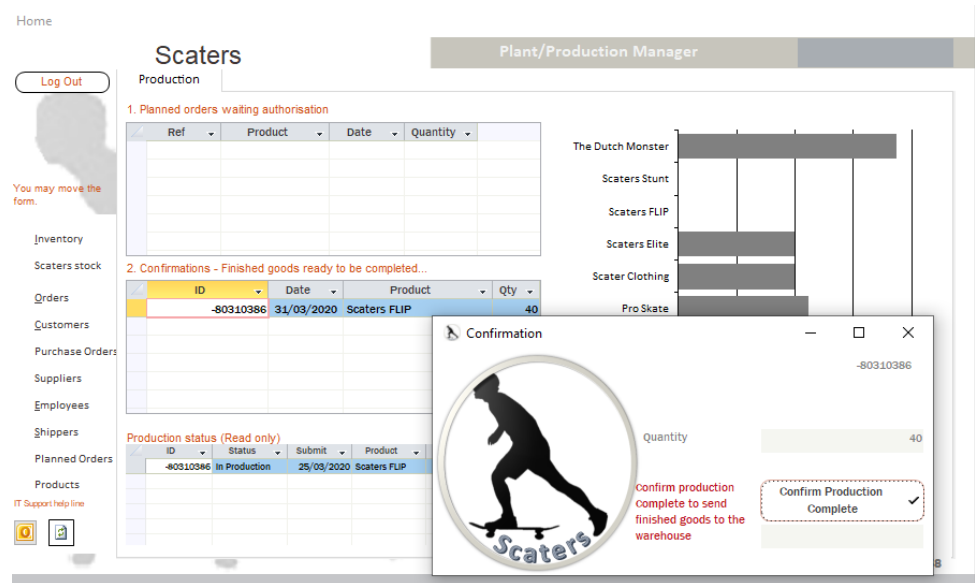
Home

Scaters

Plant/Production Manager

Log Out

Production

You may move the form.

Inventory

Scaters stock

Orders

Customers

Purchase Orders

Suppliers

Employees

Shippers

Planned Orders

Products

IT Support help line

1. Planned orders waiting authorisation

| Ref | Product | Date | Quantity |
|---|---|---|---|
| | | | |

2. Confirmations - Finished goods ready to be completed...

| ID | Date | Product | Qty |
|---|---|---|---|
| -80310386 | 31/03/2020 | Scaters FLIP | 40 |

Production status (Read only)

| ID | Status | Submit | Product |
|---|---|---|---|
| -80310386 | In Production | 25/03/2020 | Scaters FLIP |

The Dutch Monster

Scaters Stunt

Scaters FLIP

Scaters Elite

Scater Clothing

Pro Skate

Confirmation

-80310386

Scaters

Quantity

40

Confirm production Complete to send finished goods to the warehouse

Confirm Production Complete ✔

8